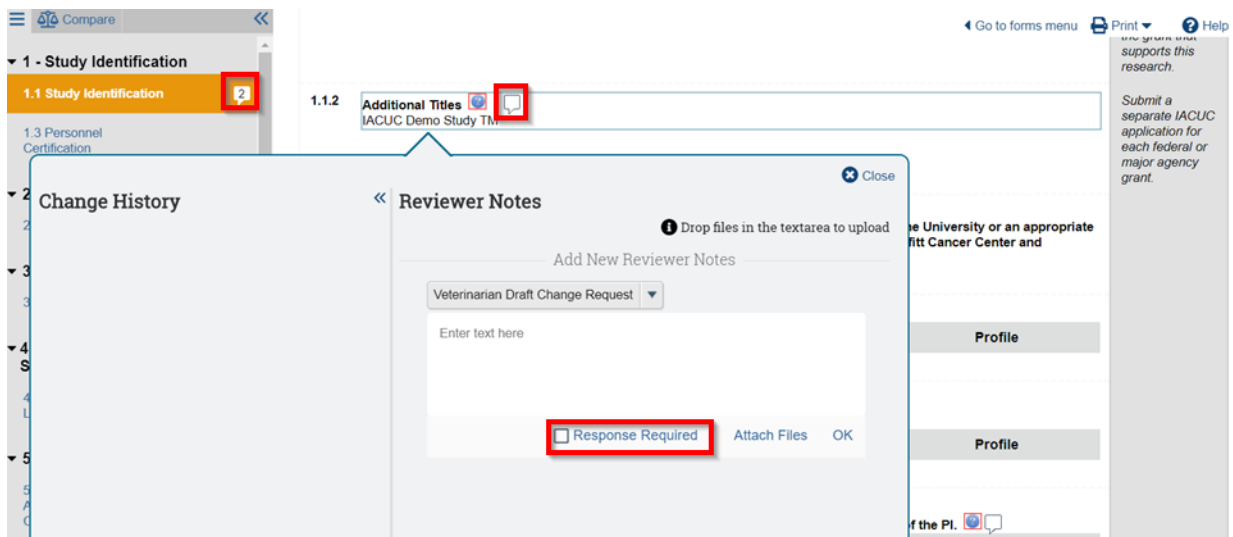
Compare

1 - Study Identification

1.1 Study Identification 2

1.3 Personnel Certification

2

3

4
S

5

Go to forms menu Print Help

supports this research.

Submit a separate IACUC application for each federal or major agency grant.

1.1.2 Additional Titles
IACUC Demo Study TM

Close

Change History

Reviewer Notes

Drop files in the textarea to upload

Add New Reviewer Notes

Veterinarian Draft Change Request

Enter text here

Response Required Attach Files OK

he University or an appropriate fitt Cancer Center and

Profile

Profile

f the PI.